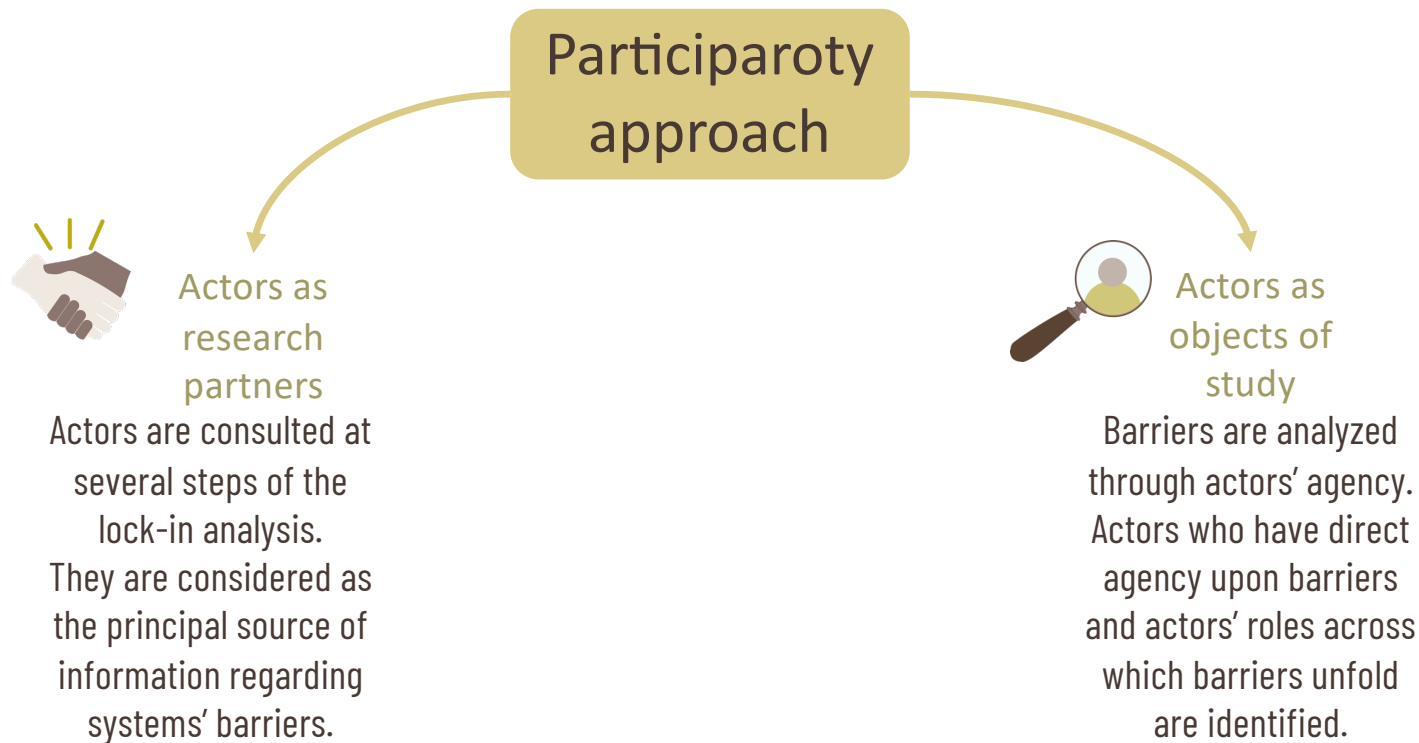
Participaroty approach

Actors as research partners

Actors are consulted at several steps of the lock-in analysis. They are considered as the principal source of information regarding systems' barriers.

Actors as objects of study

Barriers are analyzed through actors' agency. Actors who have direct agency upon barriers and actors' roles across which barriers unfold are identified.